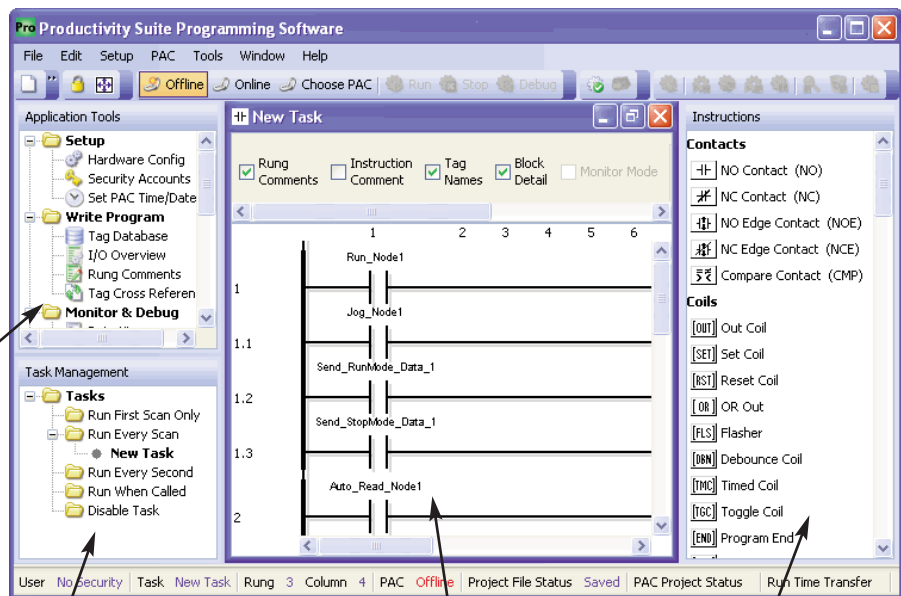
Pro Productivity Suite Programming Software

File Edit Setup PAC Tools Window Help

Offline Online Choose PAC Run Stop Debug

Application Tools

Setup
Hardware Config
Security Accounts
Set PAC Time/Date
Write Program
Tag Database
I/O Overview
Rung Comments
Tag Cross Referen
Monitor & Debug

Task Management

Tasks
Run First Scan Only
Run Every Scan
New Task
Run Every Second
Run When Called
Disable Task

New Task

Rung Comments
Instruction Comment
Tag Names
Block Detail
Monitor Mode

1 2 3 4 5 6

Run_Node1
1
Jog_Node1
1.1
Send_RunMode_Data_1
1.2
Send_StopMode_Data_1
1.3
Auto_Read_Node1
2

Instructions

Contacts
NO Contact (NO)
NC Contact (NC)
NO Edge Contact (NOE)
NC Edge Contact (NCE)
Compare Contact (CMP)
Coils
OUT Out Coil
SET Set Coil
RST Reset Coil
OR OR Out
FLS Flasher
DBN Debounce Coil
TMC Timed Coil
TGC Toggle Coil
END Program End

User No Security | Task New Task | Rung 3 Column 4 | PAC Offline | Project File Status Saved | PAC Project Status | Run Time Transfer